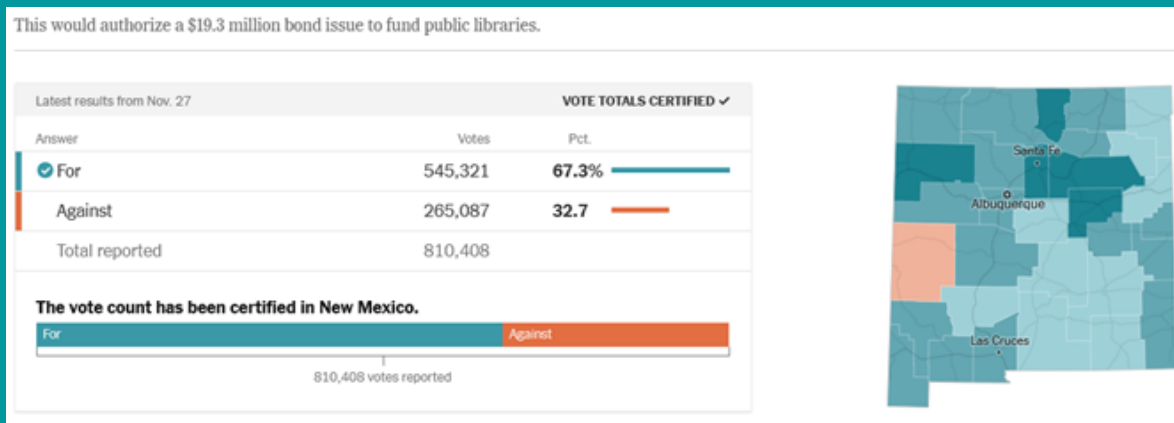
This would authorize a $19.3 million bond issue to fund public libraries.

Latest results from Nov. 27

VOTE TOTALS CERTIFIED ✓

| Answer | Votes | Pct. |
|---|---|---|
| For | 545,321 | 67.3% |
| Against | 265,087 | 32.7 |
| Total reported | 810,408 | |

The vote count has been certified in New Mexico.

For

Against

810,408 votes reported

Santa Fe

Albuquerque

Las Cruces